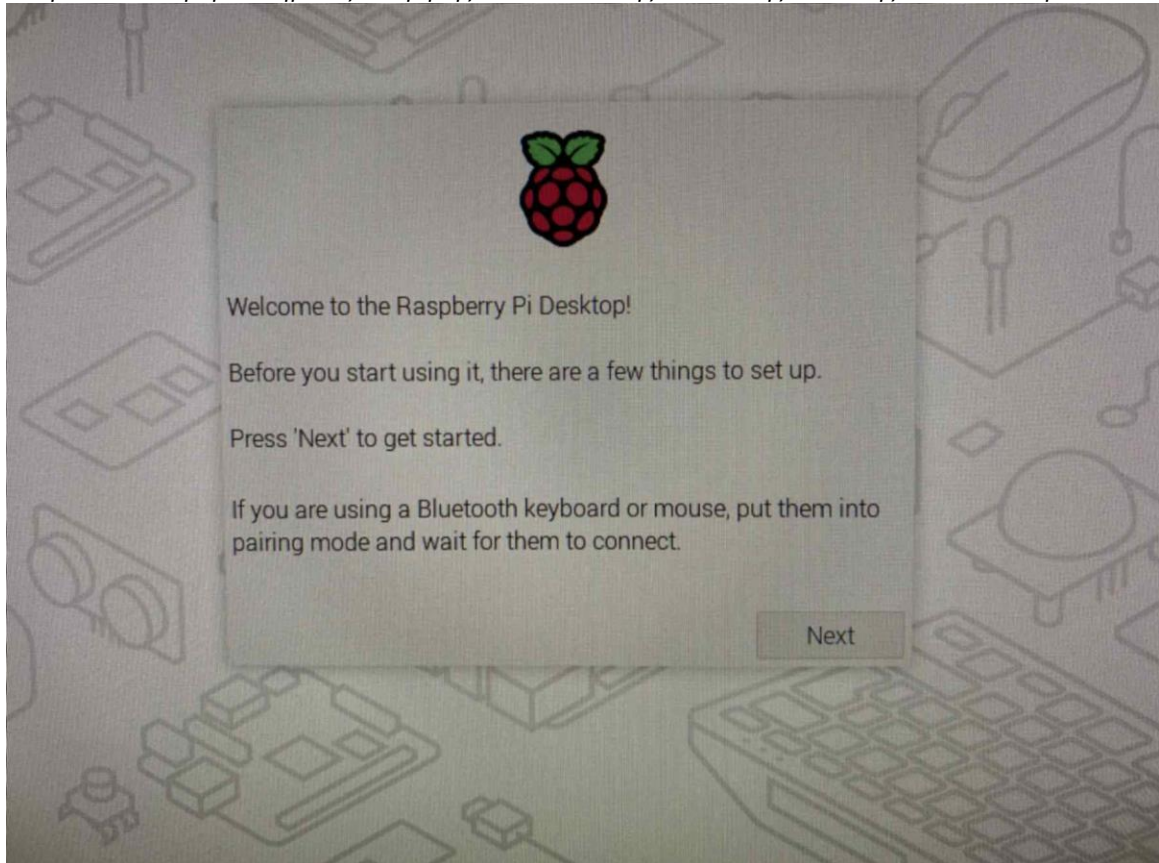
Welcome to the Raspberry Pi Desktop!

Before you start using it, there are a few things to set up.

Press 'Next' to get started.

If you are using a Bluetooth keyboard or mouse, put them into pairing mode and wait for them to connect.

Next